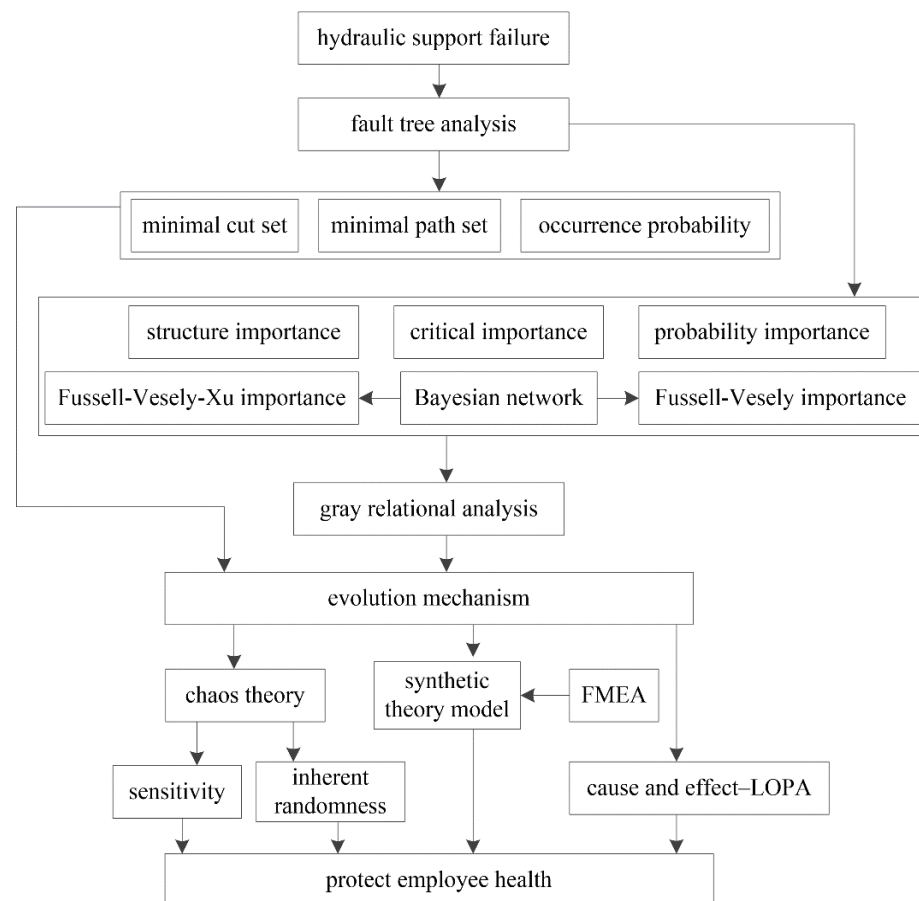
hydraulic support failure

fault tree analysis

minimal cut set

minimal path set

occurrence probability

structure importance

critical importance

probability importance

Fussell-Vesely-Xu importance

Bayesian network

Fussell-Vesely importance

gray relational analysis

evolution mechanism

chaos theory

synthetic theory model

FMEA

sensitivity

inherent randomness

cause and effect–LOPA

protect employee health